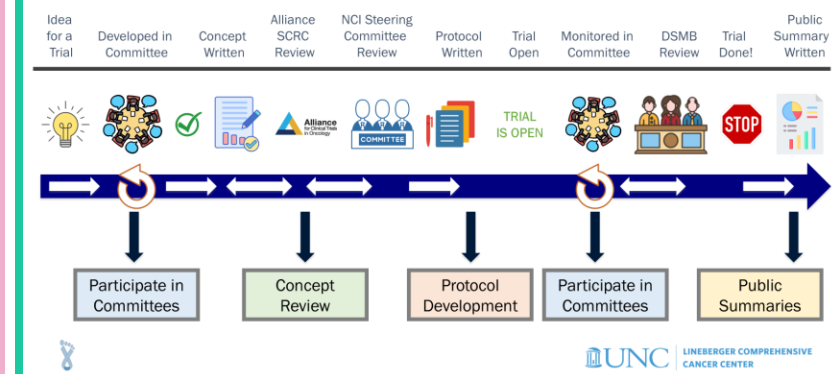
Idea for a Trial

Developed in Committee

Concept Written

Alliance SCRC Review

NCI Steering Committee Review

Protocol Written

Trial Open

Monitored in Committee

DSMB Review

Trial Done!

Public Summary Written

Alliance for Clinical Trials in Oncology

COMMITTEE

TRIAL IS OPEN

STOP

Participate in Committees

Concept Review

Protocol Development

Participate in Committees

Public Summaries

UNC LINEBERGER COMPREHENSIVE CANCER CENTER